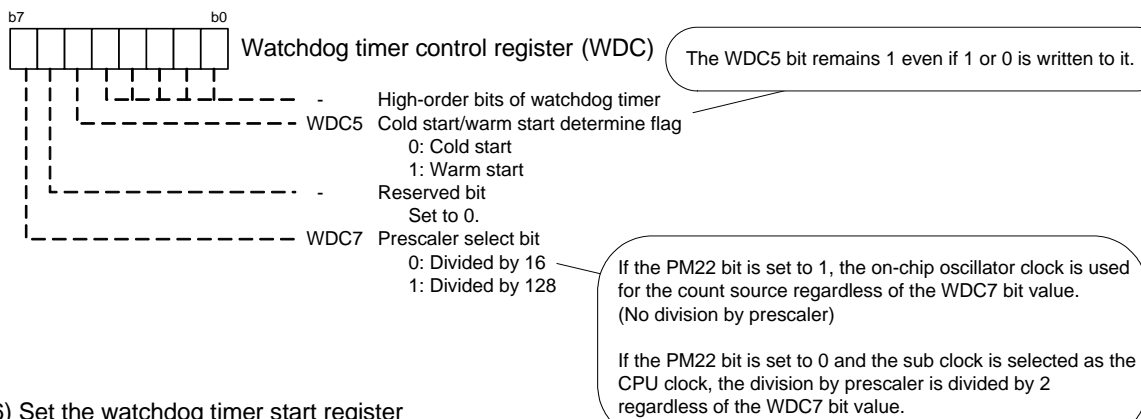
b7 b0

Watchdog timer control register (WDC)

The WDC5 bit remains 1 even if 1 or 0 is written to it.

- High-order bits of watchdog timer

WDC5 Cold start/warm start determine flag
0: Cold start
1: Warm start

- Reserved bit
Set to 0.

WDC7 Prescaler select bit
0: Divided by 16
1: Divided by 128

If the PM22 bit is set to 1, the on-chip oscillator clock is used for the count source regardless of the WDC7 bit value. (No division by prescaler)

If the PM22 bit is set to 0 and the sub clock is selected as the CPU clock, the division by prescaler is divided by 2 regardless of the WDC7 bit value.

6) Set the watchdog timer start register